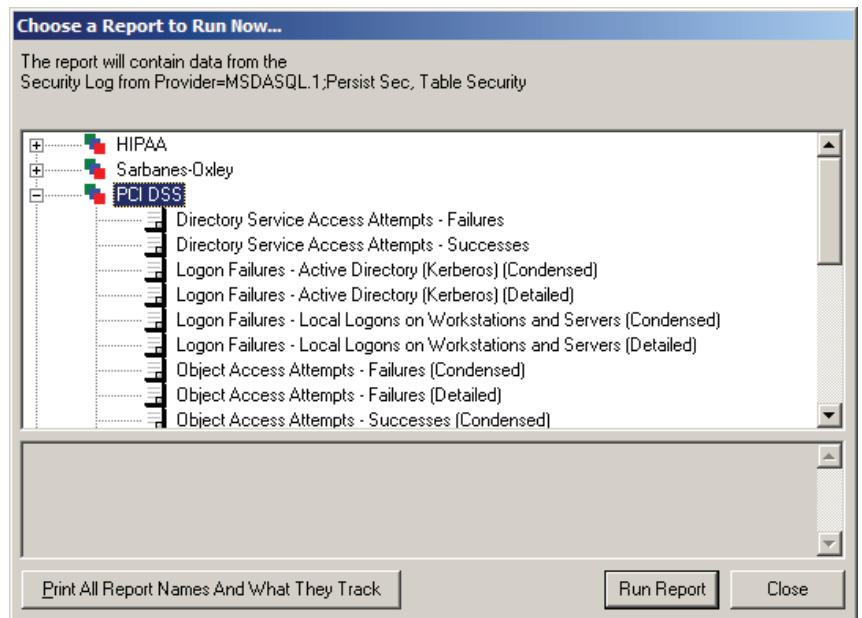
Choose a Report to Run Now...

The report will contain data from the
Security Log from Provider=MSDASQL.1;Persist Sec, Table Security

HIPAA
Sarbanes-Oxley
PCI DSS
Directory Service Access Attempts - Failures
Directory Service Access Attempts - Successes
Logon Failures - Active Directory (Kerberos) (Condensed)
Logon Failures - Active Directory (Kerberos) (Detailed)
Logon Failures - Local Logons on Workstations and Servers (Condensed)
Logon Failures - Local Logons on Workstations and Servers (Detailed)
Object Access Attempts - Failures (Condensed)
Object Access Attempts - Failures (Detailed)
Object Access Attempts - Successes (Condensed)

Print All Report Names And What They Track
Run Report
Close